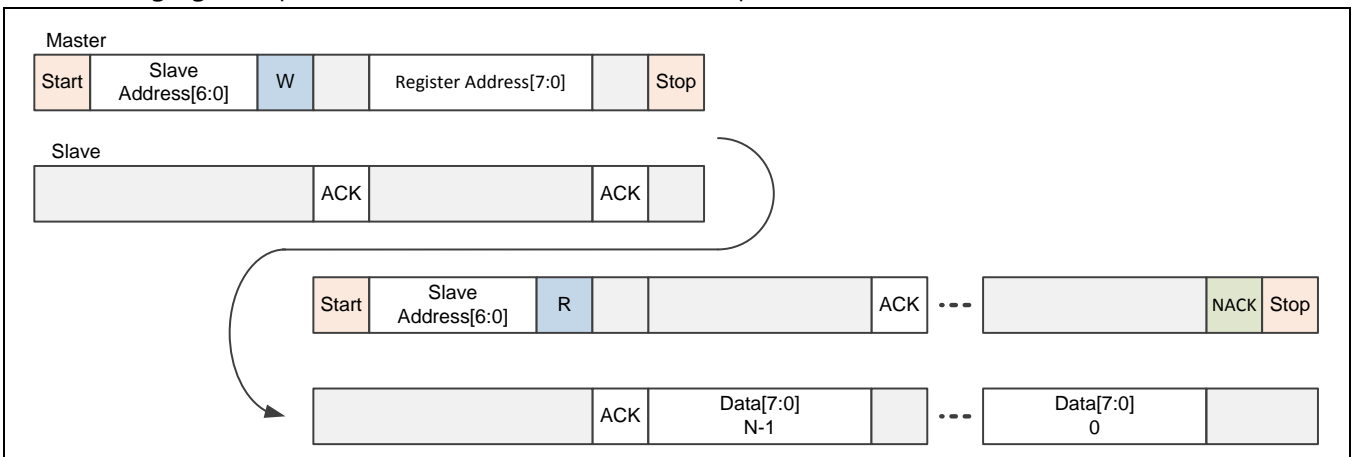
Master

| Start | Slave Address[6:0] | W | | Register Address[7:0] | | Stop |
|---|---|---|---|---|---|---|

Slave

| | ACK | | ACK | |
|---|---|---|---|---|

| Start | Slave Address[6:0] | R | | | ACK | --- | | NACK | Stop |
|---|---|---|---|---|---|---|---|---|---|

| | ACK | Data[7:0] N-1 | | --- | Data[7:0] 0 | |
|---|---|---|---|---|---|---|